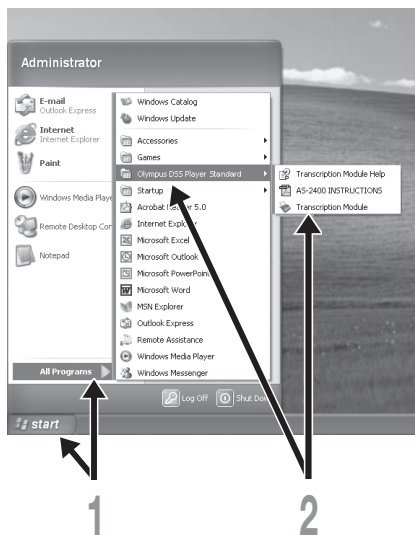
Administrator

E-mail
Outlook Express

Internet
Internet Explorer

Paint

Windows Media Playe

Remote Desktop Con

Notepad

All Programs

Windows Catalog
Windows Update
Accessories
Games
Olympus DSS Player Standard
Startup
Acrobat Reader 5.0
Internet Explo
Microsoft Excel
Microsoft Outlook
Microsoft PowerPoint
Microsoft Word
MSN Explorer
Outlook Express
Remote Assistance
Windows Media Player
Windows Messenger

Transcription Module Help
AS-2400 INSTRUCTIONS
Transcription Module

Log Off
Shut Dow

start

1

2